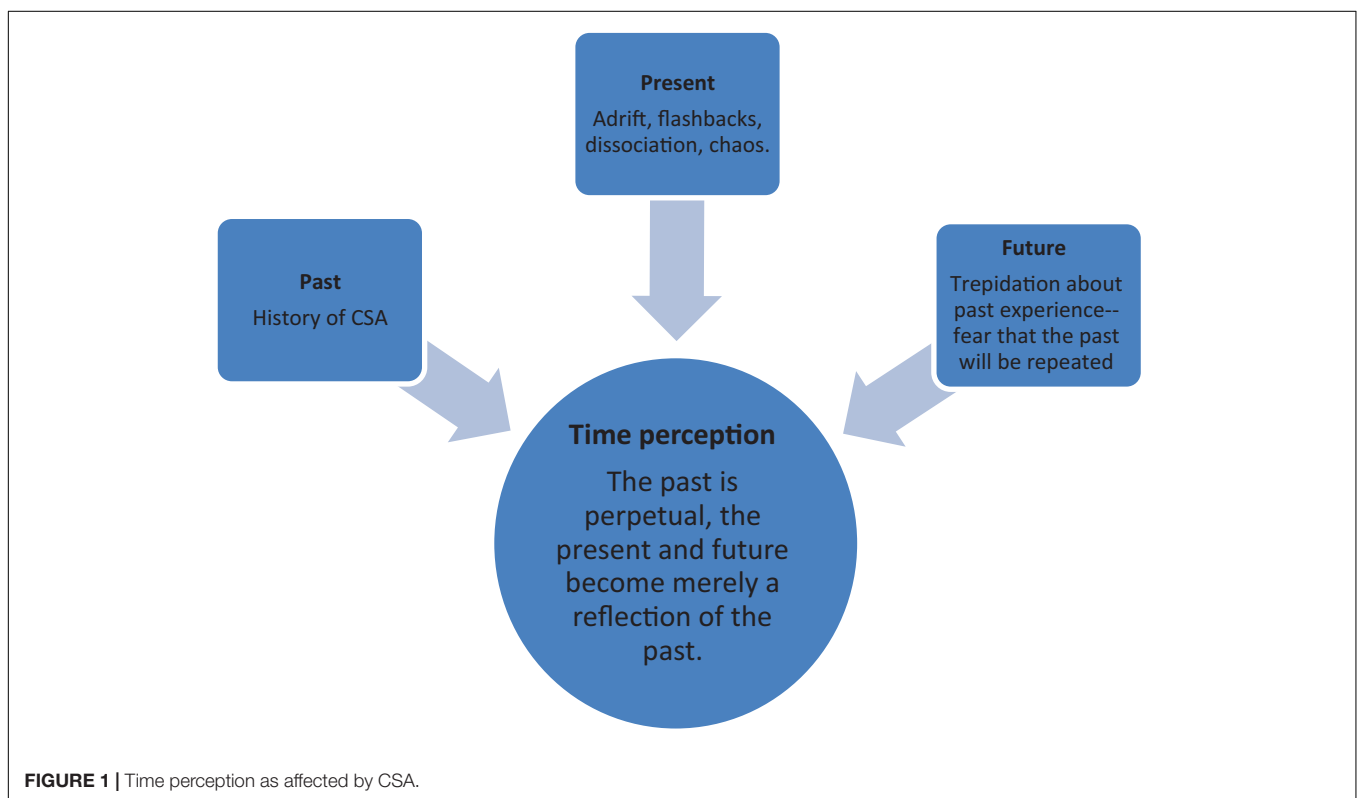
Present
Adrift, flashbacks, dissociation, chaos.

Past
History of CSA

Future
Trepidation about past experience--fear that the past will be repeated

Time perception
The past is perpetual, the present and future become merely a reflection of the past.

FIGURE 1 | Time perception as affected by CSA.